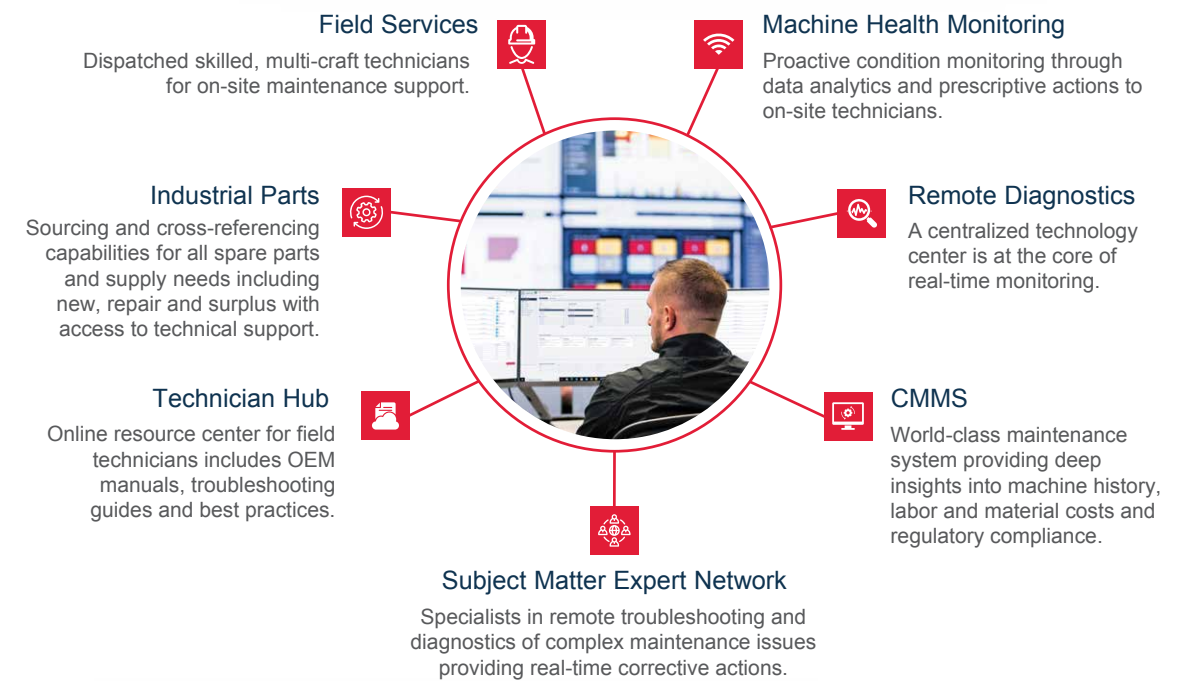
Field Services

Dispatched skilled, multi-craft technicians for on-site maintenance support.

Machine Health Monitoring

Proactive condition monitoring through data analytics and prescriptive actions to on-site technicians.

Industrial Parts

Sourcing and cross-referencing capabilities for all spare parts and supply needs including new, repair and surplus with access to technical support.

Remote Diagnostics

A centralized technology center is at the core of real-time monitoring.

Technician Hub

Online resource center for field technicians includes OEM manuals, troubleshooting guides and best practices.

CMMS

World-class maintenance system providing deep insights into machine history, labor and material costs and regulatory compliance.

Subject Matter Expert Network

Specialists in remote troubleshooting and diagnostics of complex maintenance issues providing real-time corrective actions.